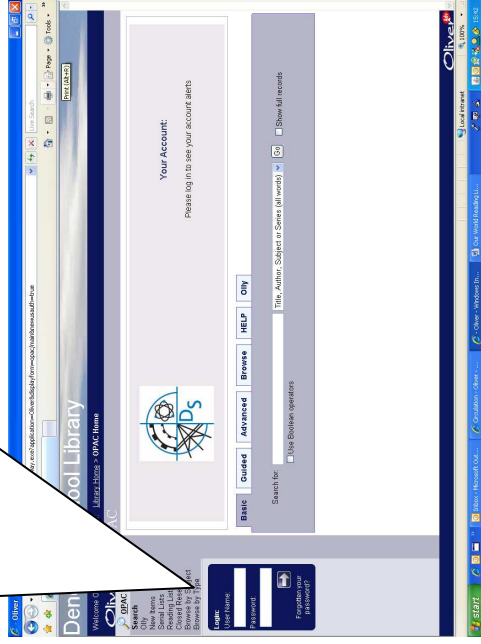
Oliver

Den ool Library

Welcome Library Home > OPAC Home

OPAC

Search
Olly
New Items
Serial Lists
Reading Lists
Closed Reserve
Browse by Subject
Browse by Type

Login:
User Name:
Password:
Forgotten your password?

Basic | Guided | Advanced | Browse | HELP | Olly

Search for: Title, Author, Subject or Series (all words) Go Show full records
Use Boolean operators

Your Account:
Please log in to see your account alerts

Print (Alt+R)
Page Tools
Live Search

Local intranet 100%

start | Inbox - Microsoft Out... | Circulation - Oliver... | Oliver - Windows In... | Our World Reading Li... | 15:42